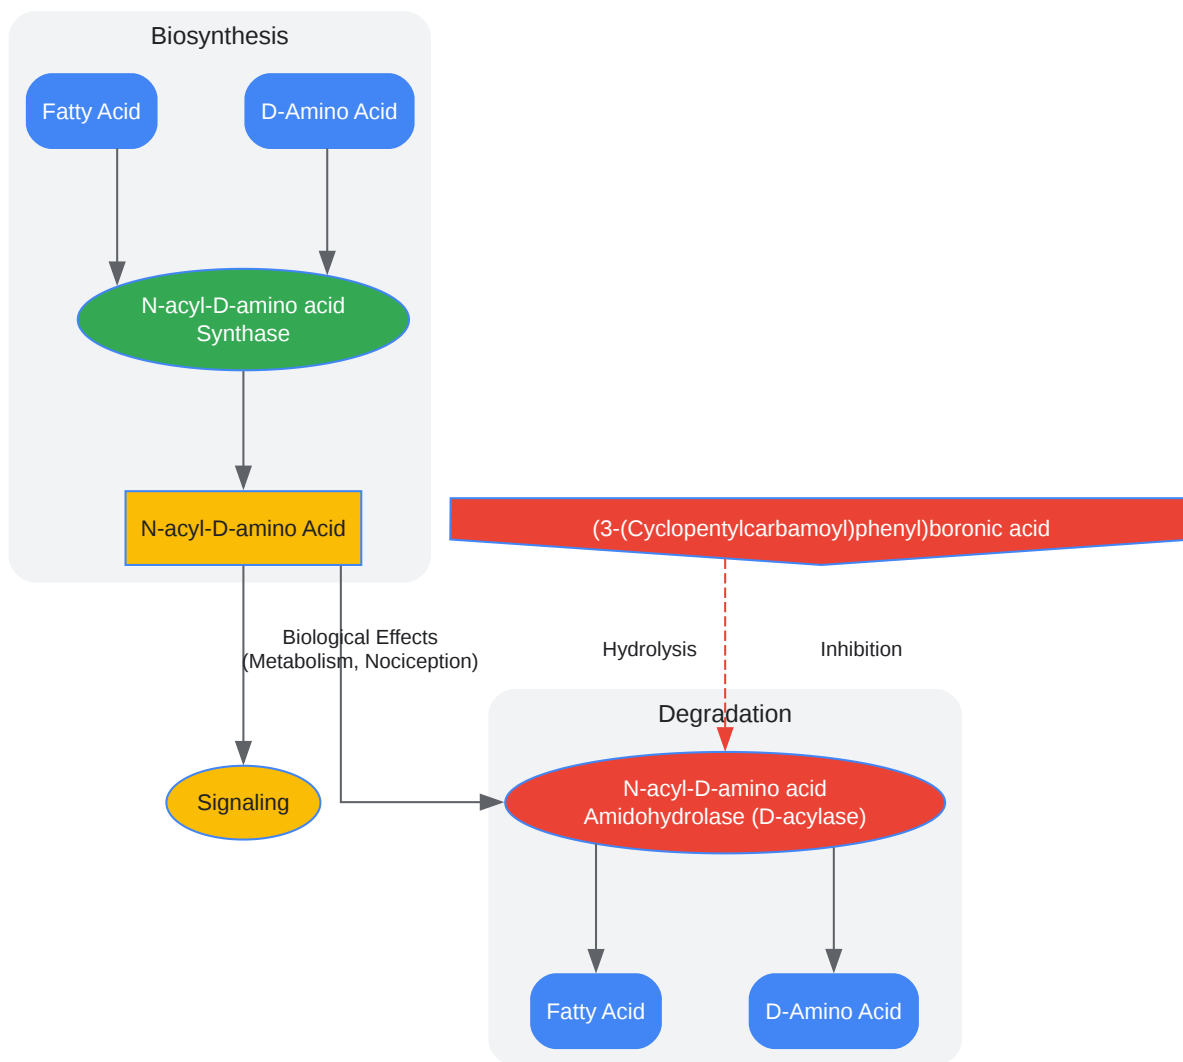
Biosynthesis

Fatty Acid

D-Amino Acid

N-acyl-D-amino acid Synthase

N-acyl-D-amino Acid

(3-(Cyclopentylcarbamoyl)phenyl)boronic acid

Biological Effects (Metabolism, Nociception)

Hydrolysis

Inhibition

Degradation

Signaling

N-acyl-D-amino acid Amidohydrolase (D-acylase)

Fatty Acid

D-Amino Acid